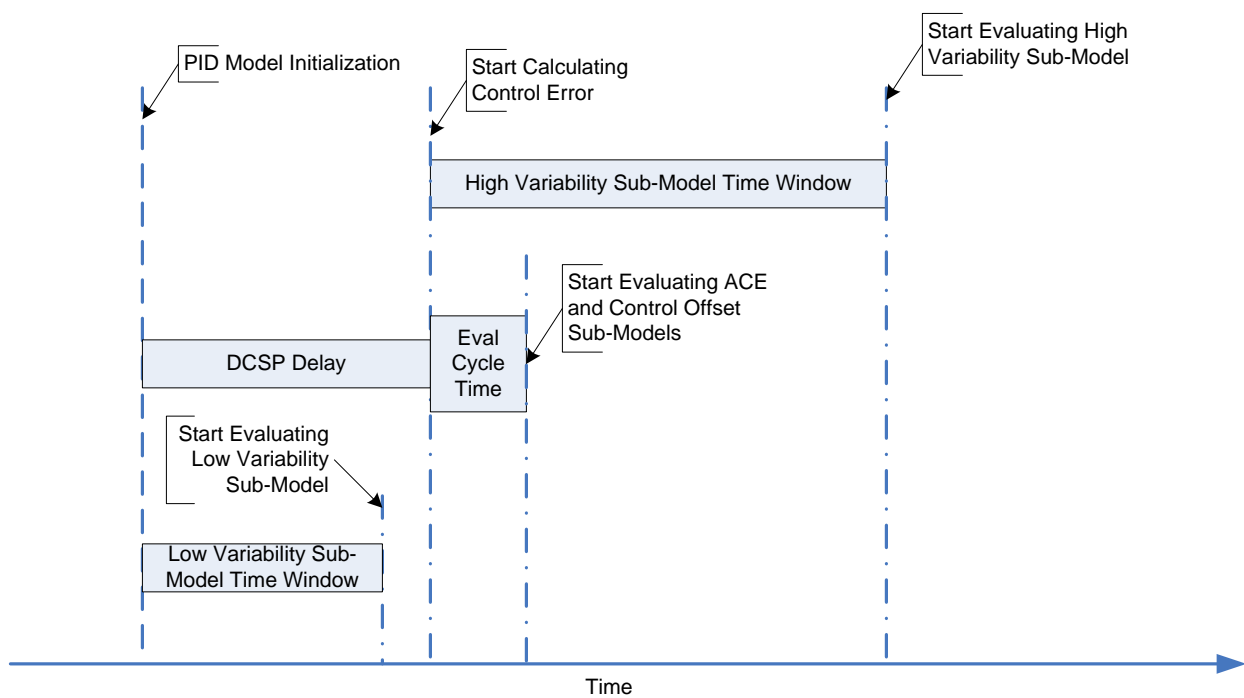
PID Model Initialization

Start Calculating Control Error

Start Evaluating High Variability Sub-Model

High Variability Sub-Model Time Window

Start Evaluating ACE and Control Offset Sub-Models

DCSP Delay

Eval Cycle Time

Start Evaluating Low Variability Sub-Model

Low Variability Sub-Model Time Window

Time